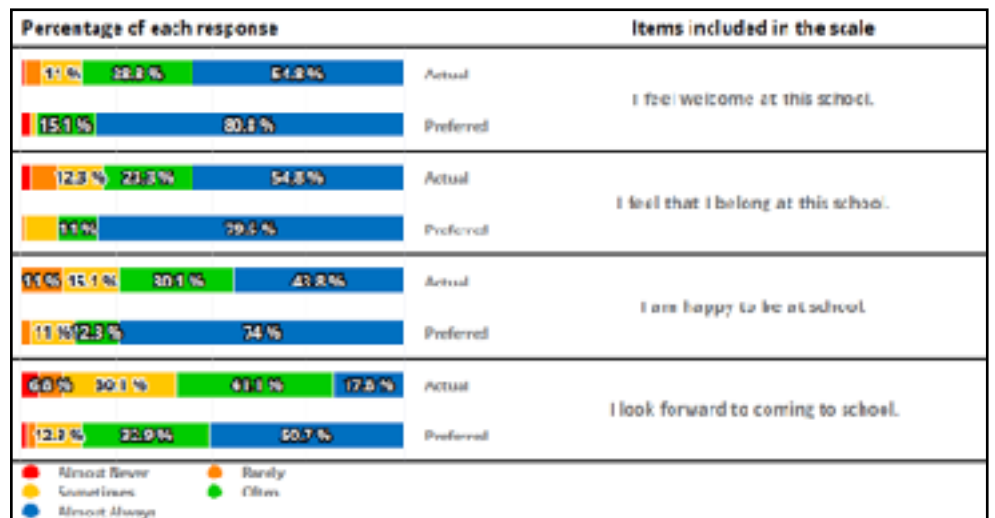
| Percentage of each response | | Items included in the scale |
|---|---|---|
| 11 % 28.8 % 54.8 % | Actual | I feel welcome at this school. |
| 15.1 % 80.8 % | Preferred | |
| 12.3 % 23.3 % 54.8 % | Actual | I feel that I belong at this school. |
| 11 % 79.5 % | Preferred | |
| 11 % 15.1 % 30.1 % 43.8 % | Actual | I am happy to be at school. |
| 11 % 12.3 % 74 % | Preferred | |
| 6.8 % 30.1 % 41.1 % 17.8 % | Actual | I look forward to coming to school. |
| 12.3 % 22.9 % 60.7 % | Preferred | |

Almost Never
Rarely
Sometimes
Often
Almost Always